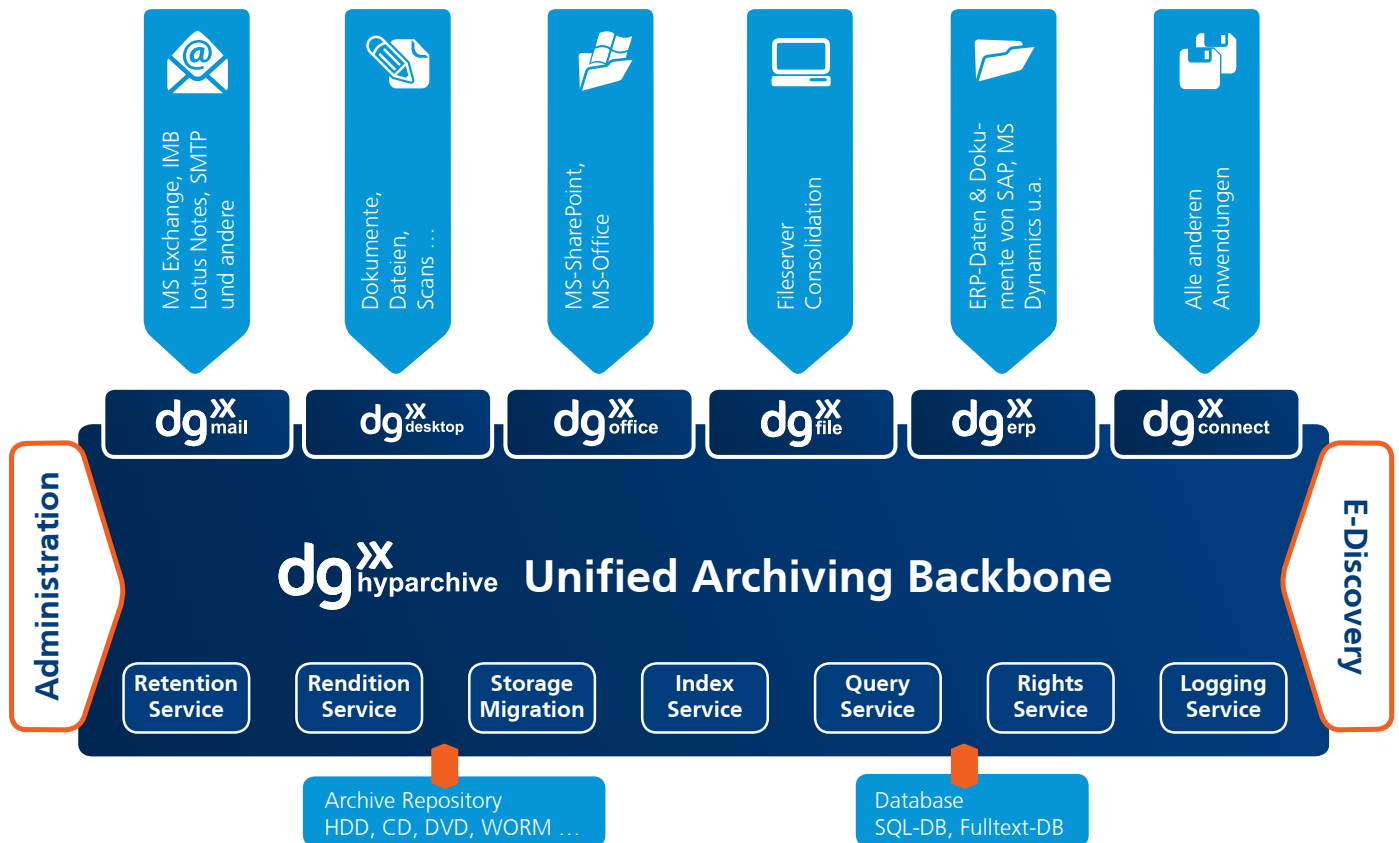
MS Exchange, IMB Lotus Notes, SMTP und andere

Dokumente, Dateien, Scans ...

MS-SharePoint, MS-Office

Fileserver Consolidation

ERP-Daten & Dokumente von SAP, MS Dynamics u.a.

Alle anderen Anwendungen

dg mail

dg desktop

dg office

dg file

dg erp

dg connect

Administration

E-Discovery

dg hyparchive Unified Archiving Backbone

Retention Service

Rendition Service

Storage Migration

Index Service

Query Service

Rights Service

Logging Service

Archive Repository
HDD, CD, DVD, WORM ...

Database
SQL-DB, Fulltext-DB